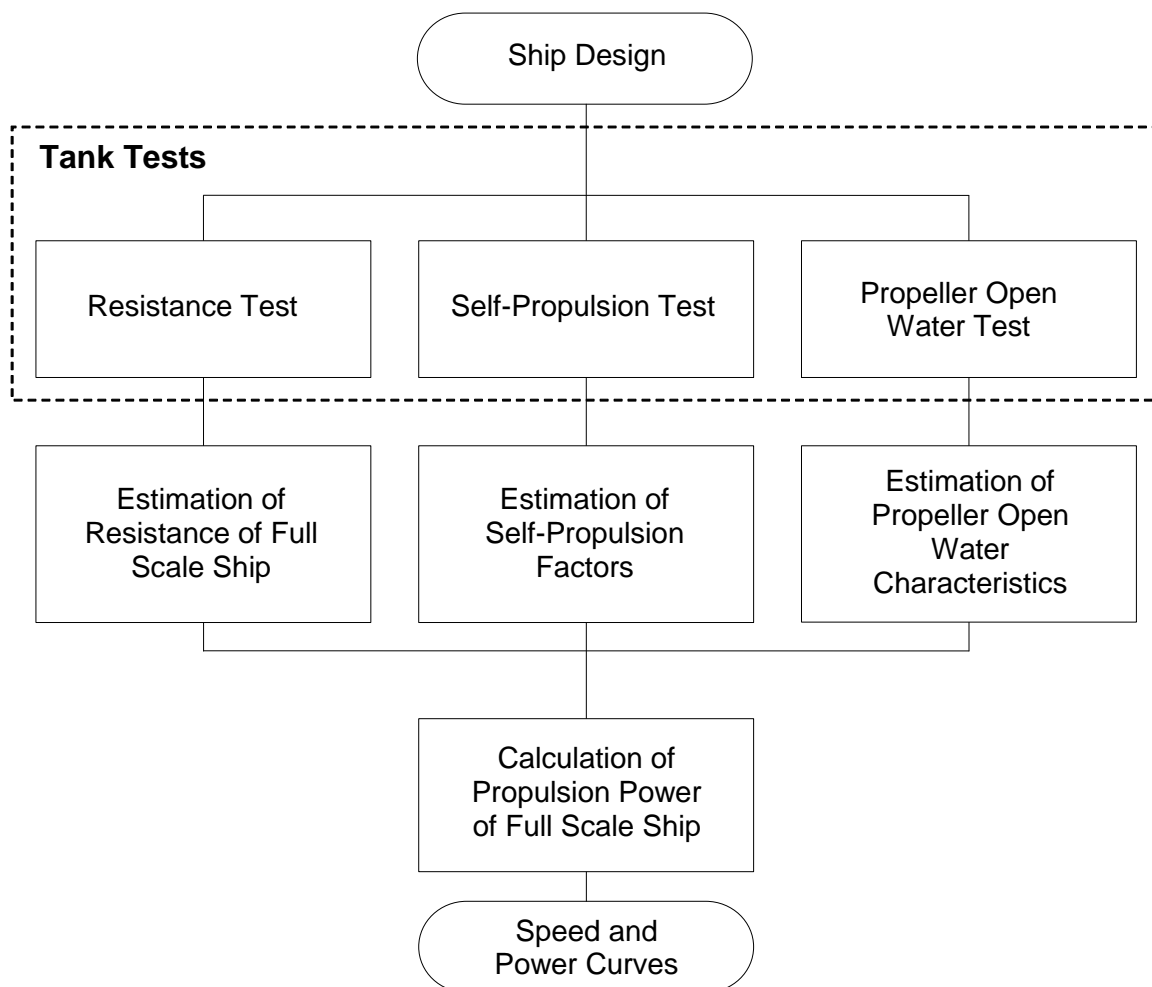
Ship Design

Tank Tests

Resistance Test

Self-Propulsion Test

Propeller Open Water Test

Estimation of Resistance of Full Scale Ship

Estimation of Self-Propulsion Factors

Estimation of Propeller Open Water Characteristics

Calculation of Propulsion Power of Full Scale Ship

Speed and Power Curves